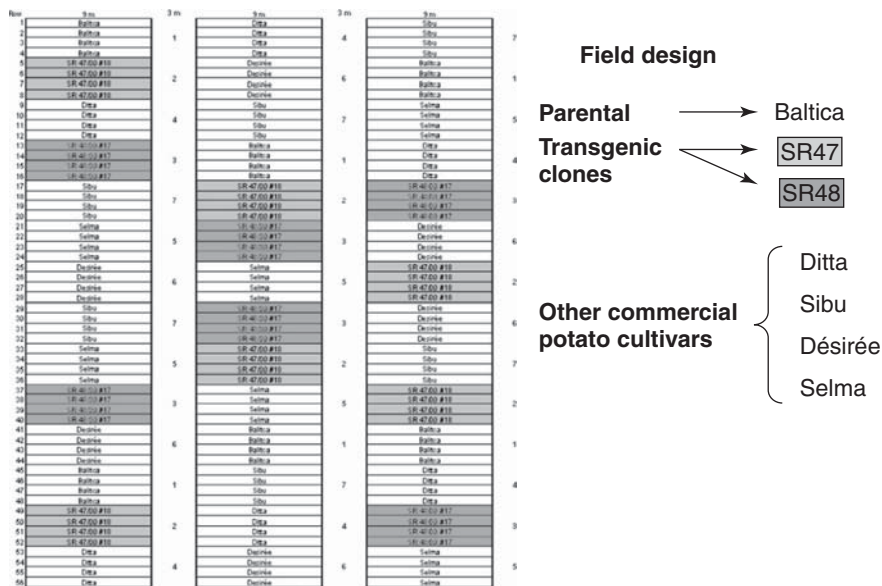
Field design

Parental → Baltica

Transgenic clones → SR47 → SR48

Other commercial potato cultivars: Ditta, Sibu, Désirée, Selma

| Row | 9 m | 3 m | 9 m | 3 m | 9 m | |
|---|---|---|---|---|---|---|
| 1 | Baltica | 1 | Ditta | 4 | Sibu | 7 |
| 2 | Baltica | | Ditta | | Sibu | |
| 3 | Baltica | | Ditta | | Sibu | |
| 4 | Baltica | | Ditta | | Sibu | |
| 5 | SR 47:00 #10 | 2 | Desirée | 6 | Baltica | 1 |
| 6 | SR 47:00 #10 | | Desirée | | Baltica | |
| 7 | SR 47:00 #10 | | Desirée | | Baltica | |
| 8 | SR 47:00 #10 | | Desirée | | Baltica | |
| 9 | Ditta | 4 | Sibu | 7 | Selma | 5 |
| 10 | Ditta | | Sibu | | Selma | |
| 11 | Ditta | | Sibu | | Selma | |
| 12 | Ditta | | Sibu | | Selma | |
| 13 | SR 48:00 #17 | 3 | Baltica | 1 | Ditta | 4 |
| 14 | SR 48:00 #17 | | Baltica | | Ditta | |
| 15 | SR 48:00 #17 | | Baltica | | Ditta | |
| 16 | SR 48:00 #17 | | Baltica | | Ditta | |
| 17 | Sibu | 7 | SR 47:00 #10 | 2 | SR 48:00 #17 | 3 |
| 18 | Sibu | | SR 47:00 #10 | | SR 48:00 #17 | |
| 19 | Sibu | | SR 47:00 #10 | | SR 48:00 #17 | |
| 20 | Sibu | | SR 47:00 #10 | | SR 48:00 #17 | |
| 21 | Selma | 5 | SR 48:00 #17 | 3 | Desirée | 6 |
| 22 | Selma | | SR 48:00 #17 | | Desirée | |
| 23 | Selma | | SR 48:00 #17 | | Desirée | |
| 24 | Selma | | SR 48:00 #17 | | Desirée | |
| 25 | Desirée | 6 | Selma | 5 | SR 47:00 #10 | 2 |
| 26 | Desirée | | Selma | | SR 47:00 #10 | |
| 27 | Desirée | | Selma | | SR 47:00 #10 | |
| 28 | Desirée | | Selma | | SR 47:00 #10 | |
| 29 | Sibu | 7 | SR 48:00 #17 | 3 | Desirée | 6 |
| 30 | Sibu | | SR 48:00 #17 | | Desirée | |
| 31 | Sibu | | SR 48:00 #17 | | Desirée | |
| 32 | Sibu | | SR 48:00 #17 | | Desirée | |
| 33 | Selma | 5 | SR 47:00 #10 | 2 | Sibu | 7 |
| 34 | Selma | | SR 47:00 #10 | | Sibu | |
| 35 | Selma | | SR 47:00 #10 | | Sibu | |
| 36 | Selma | | SR 47:00 #10 | | Sibu | |
| 37 | SR 48:00 #17 | 3 | Selma | 5 | SR 47:00 #10 | 2 |
| 38 | SR 48:00 #17 | | Selma | | SR 47:00 #10 | |
| 39 | SR 48:00 #17 | | Selma | | SR 47:00 #10 | |
| 40 | SR 48:00 #17 | | Selma | | SR 47:00 #10 | |
| 41 | Desirée | 6 | Baltica | 1 | Baltica | 1 |
| 42 | Desirée | | Baltica | | Baltica | |
| 43 | Desirée | | Baltica | | Baltica | |
| 44 | Desirée | | Baltica | | Baltica | |
| 45 | Baltica | 1 | Sibu | 7 | Ditta | 4 |
| 46 | Baltica | | Sibu | | Ditta | |
| 47 | Baltica | | Sibu | | Ditta | |
| 48 | Baltica | | Sibu | | Ditta | |
| 49 | SR 47:00 #10 | 2 | Ditta | 4 | SR 48:00 #17 | 3 |
| 50 | SR 47:00 #10 | | Ditta | | SR 48:00 #17 | |
| 51 | SR 47:00 #10 | | Ditta | | SR 48:00 #17 | |
| 52 | SR 47:00 #10 | | Ditta | | SR 48:00 #17 | |
| 53 | Ditta | 4 | Desirée | 6 | Selma | 5 |
| 54 | Ditta | | Desirée | | Selma | |
| 55 | Ditta | | Desirée | | Selma | |
| 56 | Ditta | | Desirée | | Selma | |